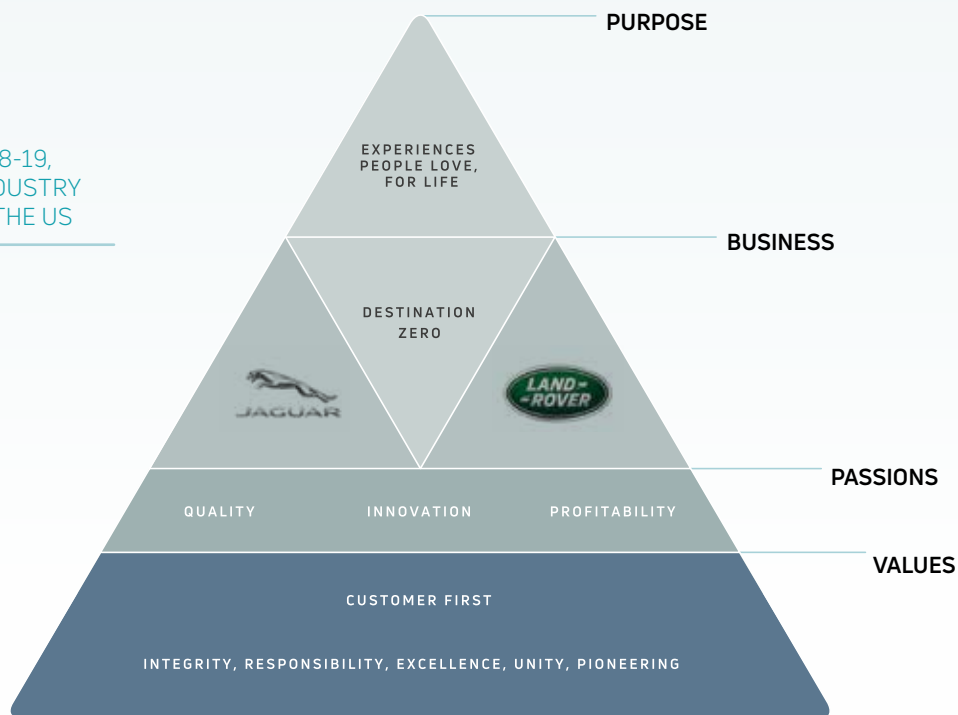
8-19,
DUSTRY
THE US

PURPOSE

EXPERIENCES PEOPLE LOVE, FOR LIFE

BUSINESS

DESTINATION ZERO

JAGUAR

LAND ROVER

PASSIONS

QUALITY INNOVATION PROFITABILITY

VALUES

CUSTOMER FIRST

INTEGRITY, RESPONSIBILITY, EXCELLENCE, UNITY, PIONEERING